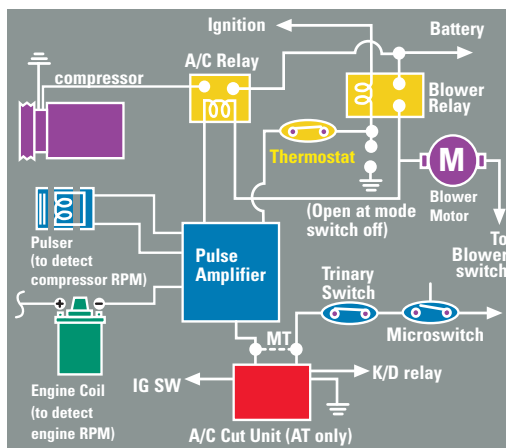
Ignition

Battery

A/C Relay

compressor

Blower Relay

Thermostat

M

Blower Motor

To Blower switch

(Open at mode switch off)

Pulser (to detect compressor RPM)

Pulse Amplifier

Trinary Switch

Microswitch

+ −

MT

Engine Coil (to detect engine RPM)

IG SW

K/D relay

A/C Cut Unit (AT only)